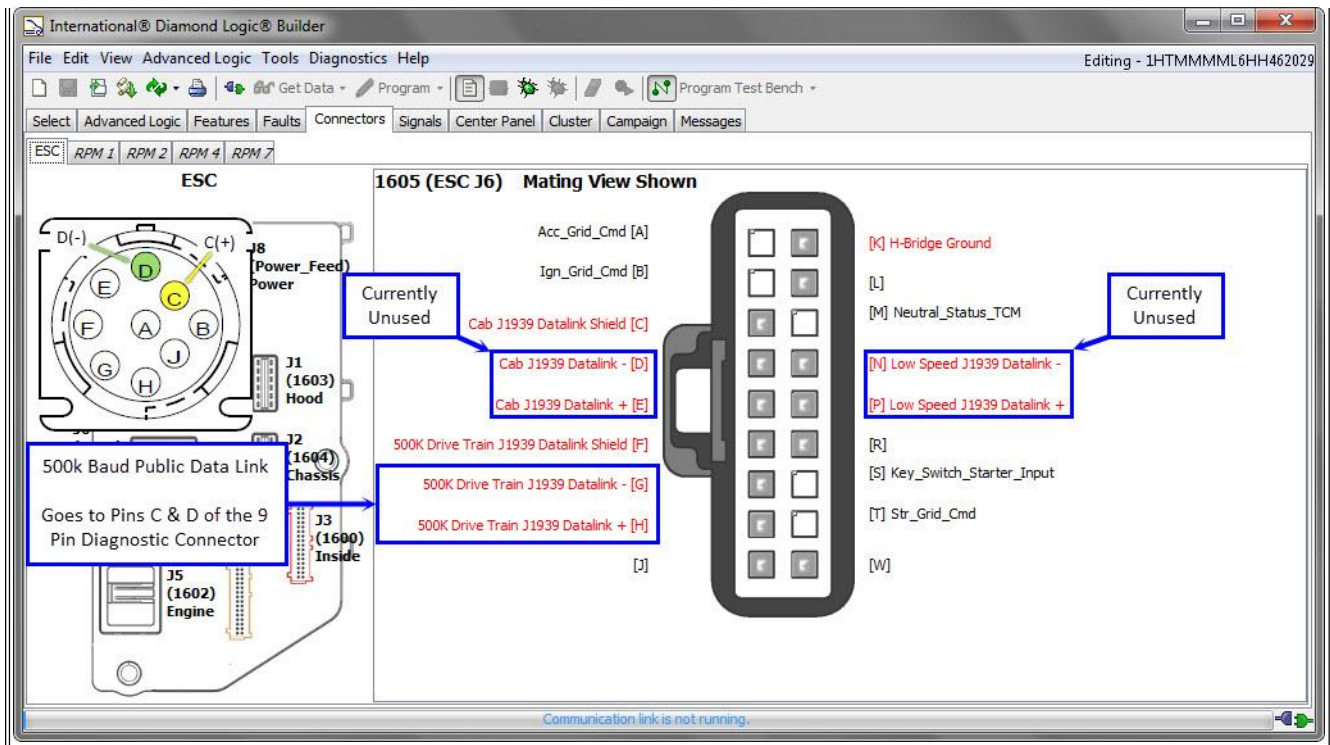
International® Diamond Logic® Builder

File Edit View Advanced Logic Tools Diagnostics Help

Editing - 1HTMMMML6HH462029

Get Data Program Program Test Bench

Select | Advanced Logic | Features | Faults | Connectors | Signals | Center Panel | Cluster | Campaign | Messages

ESC | RPM 1 | RPM 2 | RPM 4 | RPM 7

ESC

D(-) C(+)

D C E A B F J G H

J8 (Power_Feed) Power

J1 (1603) Hood

J2 (1604) Chassis

J3 (1600) Inside

J5 (1602) Engine

500k Baud Public Data Link

Goes to Pins C & D of the 9 Pin Diagnostic Connector

Currently Unused

Currently Unused

1605 (ESC J6) Mating View Shown

Acc_Grid_Cmd [A]

Ign_Grid_Cmd [B]

Cab J1939 Datalink Shield [C]

Cab J1939 Datalink - [D]

Cab J1939 Datalink + [E]

500K Drive Train J1939 Datalink Shield [F]

500K Drive Train J1939 Datalink - [G]

500K Drive Train J1939 Datalink + [H]

[J]

[K] H-Bridge Ground

[L]

[M] Neutral_Status_TCM

[N] Low Speed J1939 Datalink -

[P] Low Speed J1939 Datalink +

[R]

[S] Key_Switch_Starter_Input

[T] Str_Grid_Cmd

[W]

Communication link is not running.